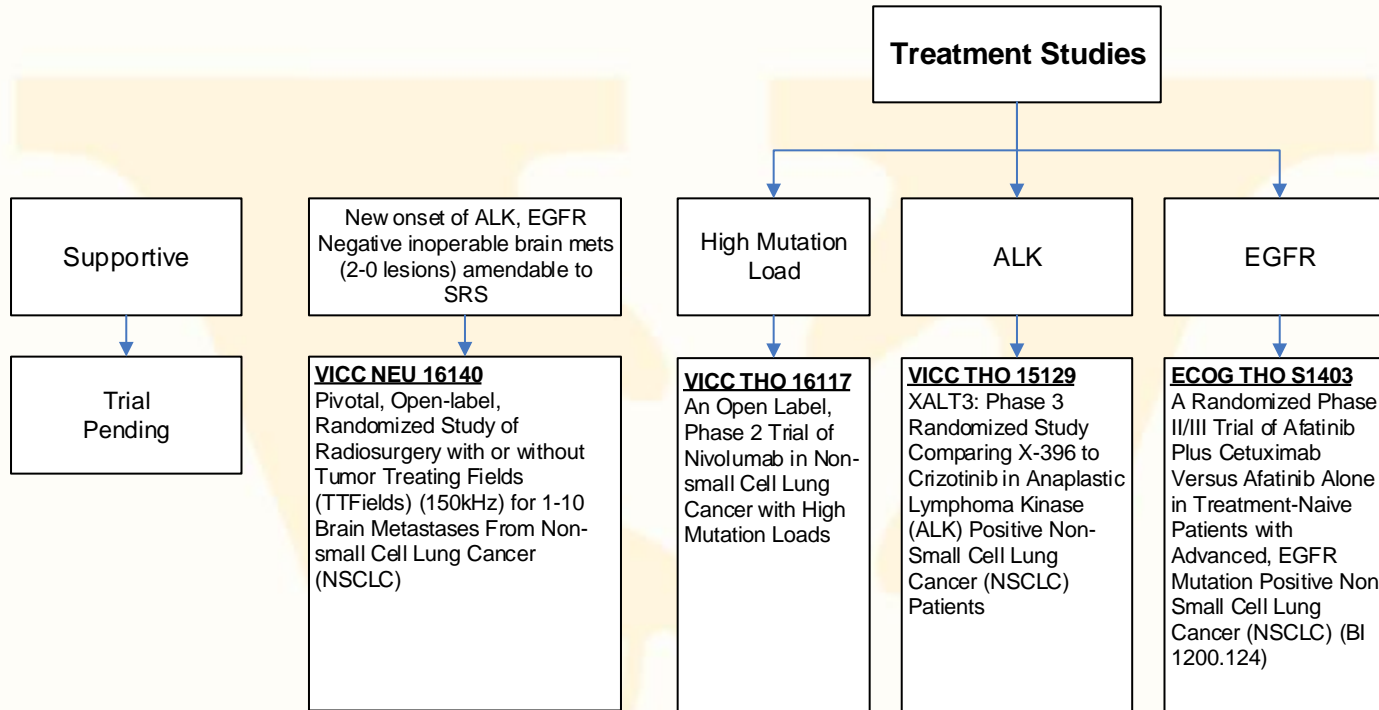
Treatment Studies

Supportive

Trial Pending

New onset of ALK, EGFR Negative inoperable brain mets (2-0 lesions) amendable to SRS

**VICC NEU 16140**
Pivotal, Open-label, Randomized Study of Radiosurgery with or without Tumor Treating Fields (TTFields) (150kHz) for 1-10 Brain Metastases From Non-small Cell Lung Cancer (NSCLC)

High Mutation Load

**VICC THO 16117**
An Open Label, Phase 2 Trial of Nivolumab in Non-small Cell Lung Cancer with High Mutation Loads

ALK

**VICC THO 15129**
XALT3: Phase 3 Randomized Study Comparing X-396 to Crizotinib in Anaplastic Lymphoma Kinase (ALK) Positive Non-Small Cell Lung Cancer (NSCLC) Patients

EGFR

**ECOG THO S1403**
A Randomized Phase II/III Trial of Afatinib Plus Cetuximab Versus Afatinib Alone in Treatment-Naive Patients with Advanced, EGFR Mutation Positive Non Small Cell Lung Cancer (NSCLC) (BI 1200.124)